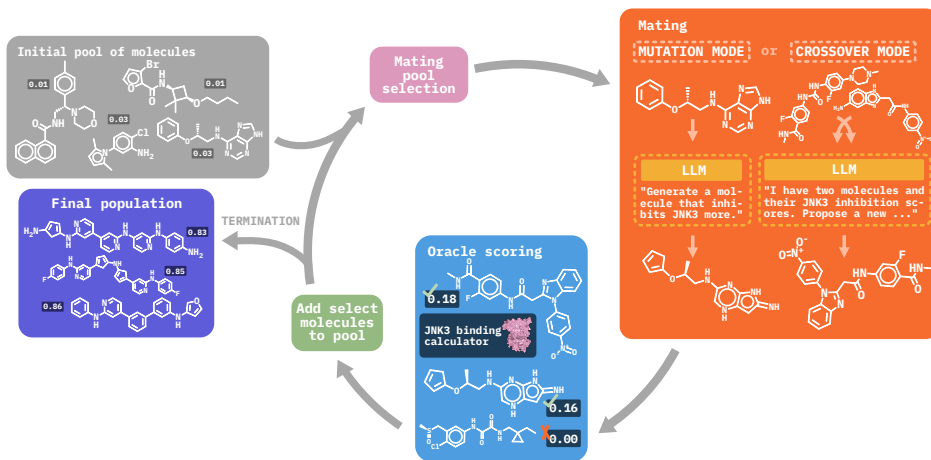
Initial pool of molecules

0.01

0.01

0.03

0.03

Mating pool selection

Mating

MUTATION MODE or CROSSOVER MODE

LLM

LLM

"Generate a molecule that inhibits JNK3 more."

"I have two molecules and their JNK3 inhibition scores. Propose a new ..."

Final population

0.83

0.85

0.86

TERMINATION

Add select molecules to pool

Oracle scoring

0.18

JNK3 binding calculator

0.16

0.00